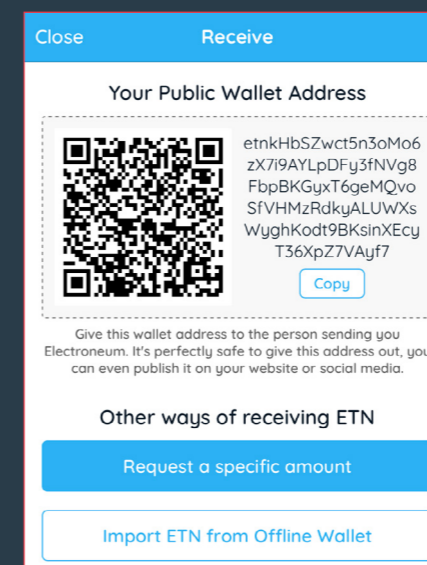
Close Receive

Your Public Wallet Address

etnkHbSZwct5n3oMo6zX7i9AYLpDFy3fNVg8FbpBKGyxT6geMQvoSfVHMzRdkyALUWXsWyghKodt9BKsinXEcyT36XpZ7VAyf7

Copy

Give this wallet address to the person sending you Electroneum. It's perfectly safe to give this address out, you can even publish it on your website or social media.

Other ways of receiving ETN

Request a specific amount

Import ETN from Offline Wallet